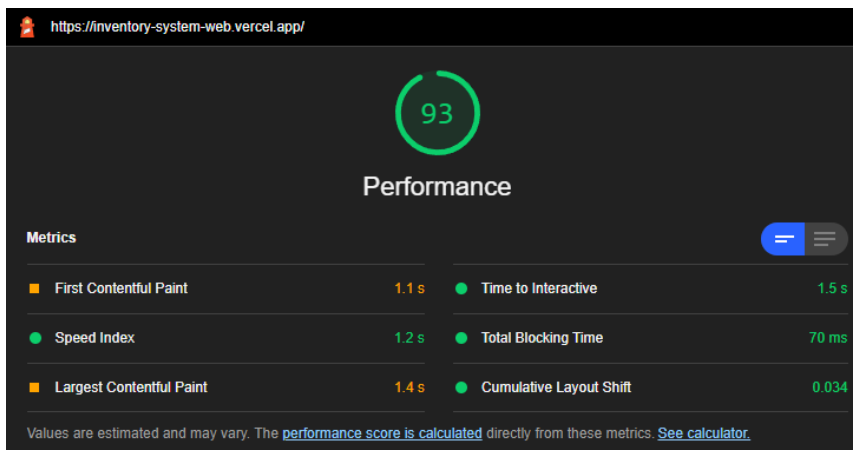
https://inventory-system-web.vercel.app/

93

Performance

Metrics

| | |
|---|---|
| First Contentful Paint 1.1 s | Time to Interactive 1.5 s |
| Speed Index 1.2 s | Total Blocking Time 70 ms |
| Largest Contentful Paint 1.4 s | Cumulative Layout Shift 0.034 |

Values are estimated and may vary. The performance score is calculated directly from these metrics. See calculator.